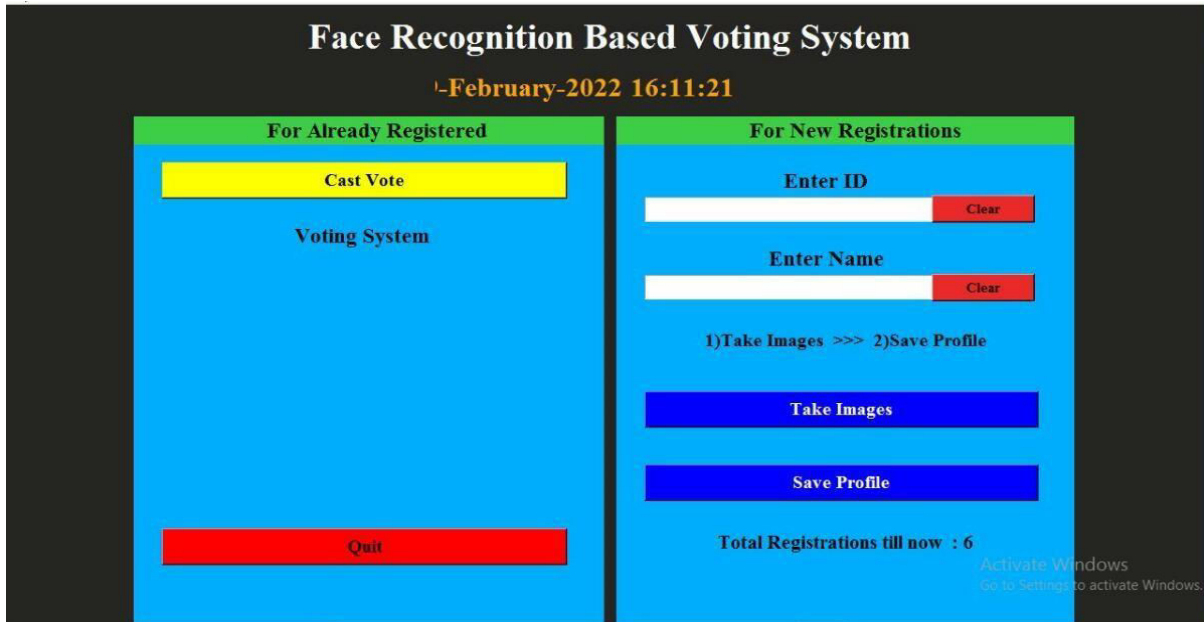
Face Recognition Based Voting System

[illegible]-February-2022 16:11:21

For Already Registered

Cast Vote

Voting System

Quit

For New Registrations

Enter ID

Clear

Enter Name

Clear

1)Take Images >>> 2)Save Profile

Take Images

Save Profile

Total Registrations till now : 6

Activate Windows
Go to Settings to activate Windows.